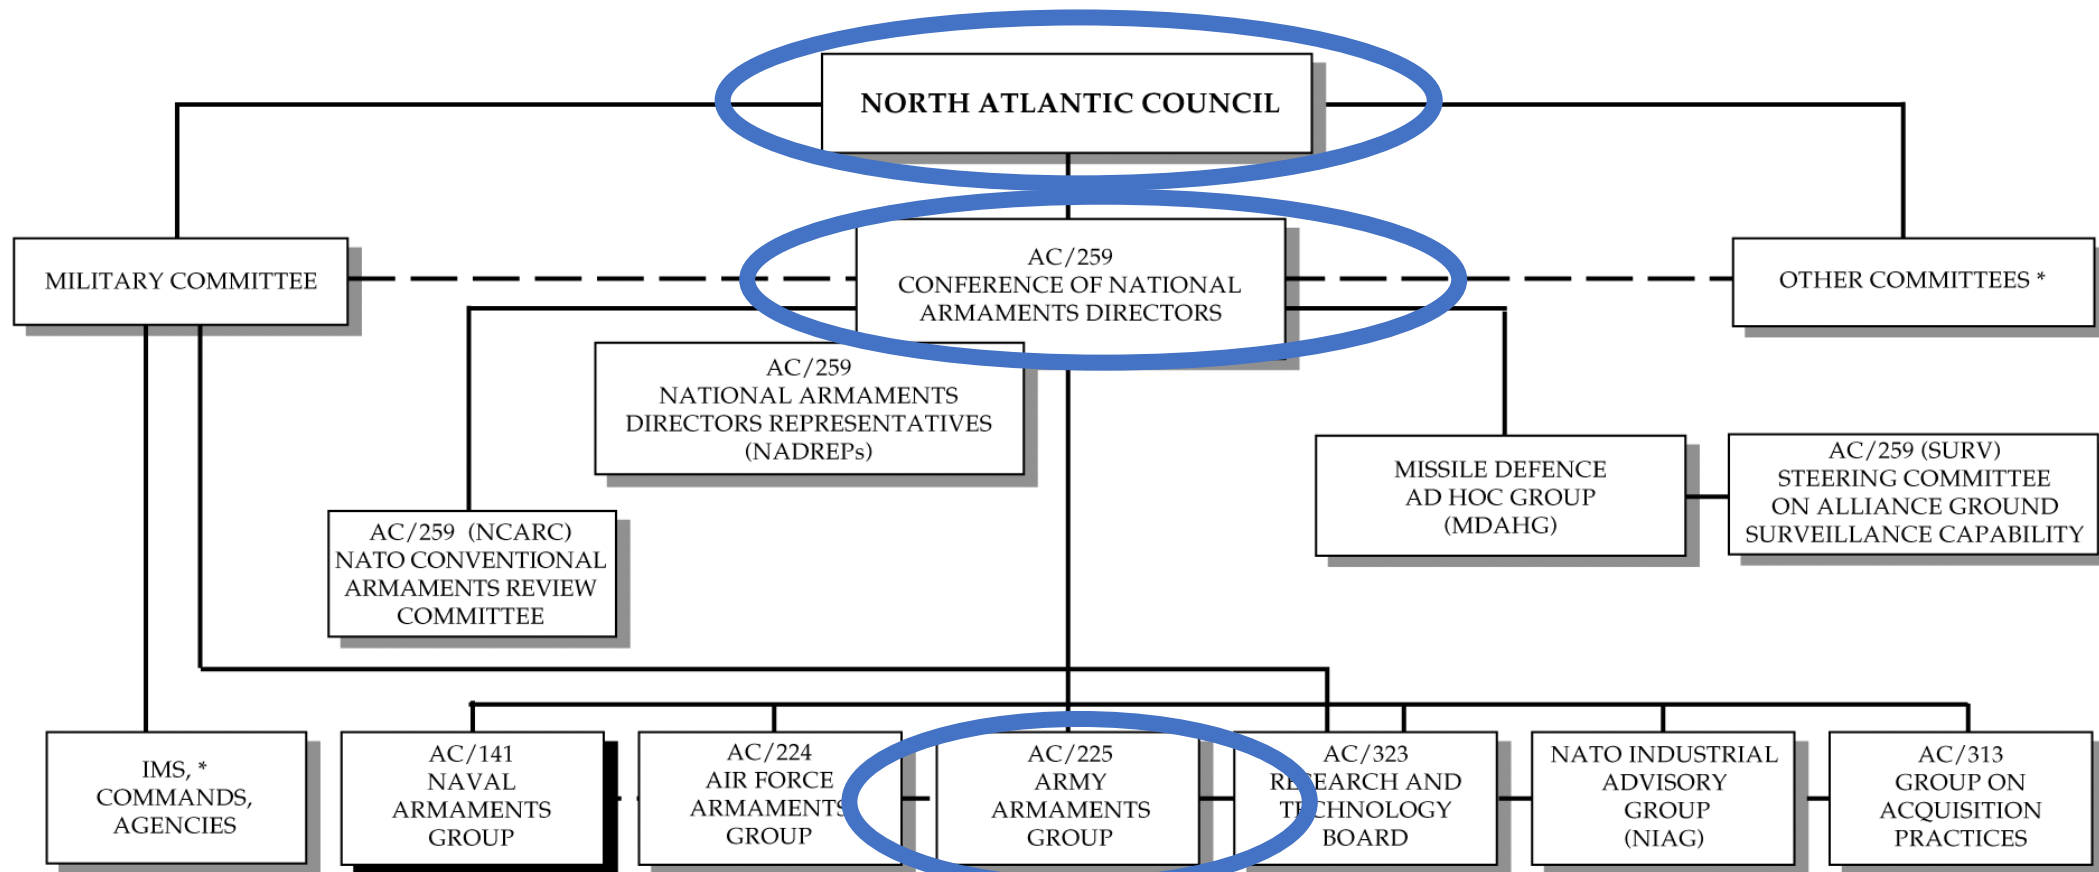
NORTH ATLANTIC COUNCIL

MILITARY COMMITTEE

AC/259
CONFERENCE OF NATIONAL
ARMAMENTS DIRECTORS

OTHER COMMITTEES *

AC/259
NATIONAL ARMAMENTS
DIRECTORS REPRESENTATIVES
(NADREPs)

MISSILE DEFENCE
AD HOC GROUP
(MDAHG)

AC/259 (SURV)
STEERING COMMITTEE
ON ALLIANCE GROUND
SURVEILLANCE CAPABILITY

AC/259 (NCARC)
NATO CONVENTIONAL
ARMAMENTS REVIEW
COMMITTEE

IMS, *
COMMANDS,
AGENCIES

AC/141
NAVAL
ARMAMENTS
GROUP

AC/224
AIR FORCE
ARMAMENTS
GROUP

AC/225
ARMY
ARMAMENTS
GROUP

AC/323
RESEARCH AND
TECHNOLOGY
BOARD

NATO INDUSTRIAL
ADVISORY
GROUP
(NIAG)

AC/313
GROUP ON
ACQUISITION
PRACTICES